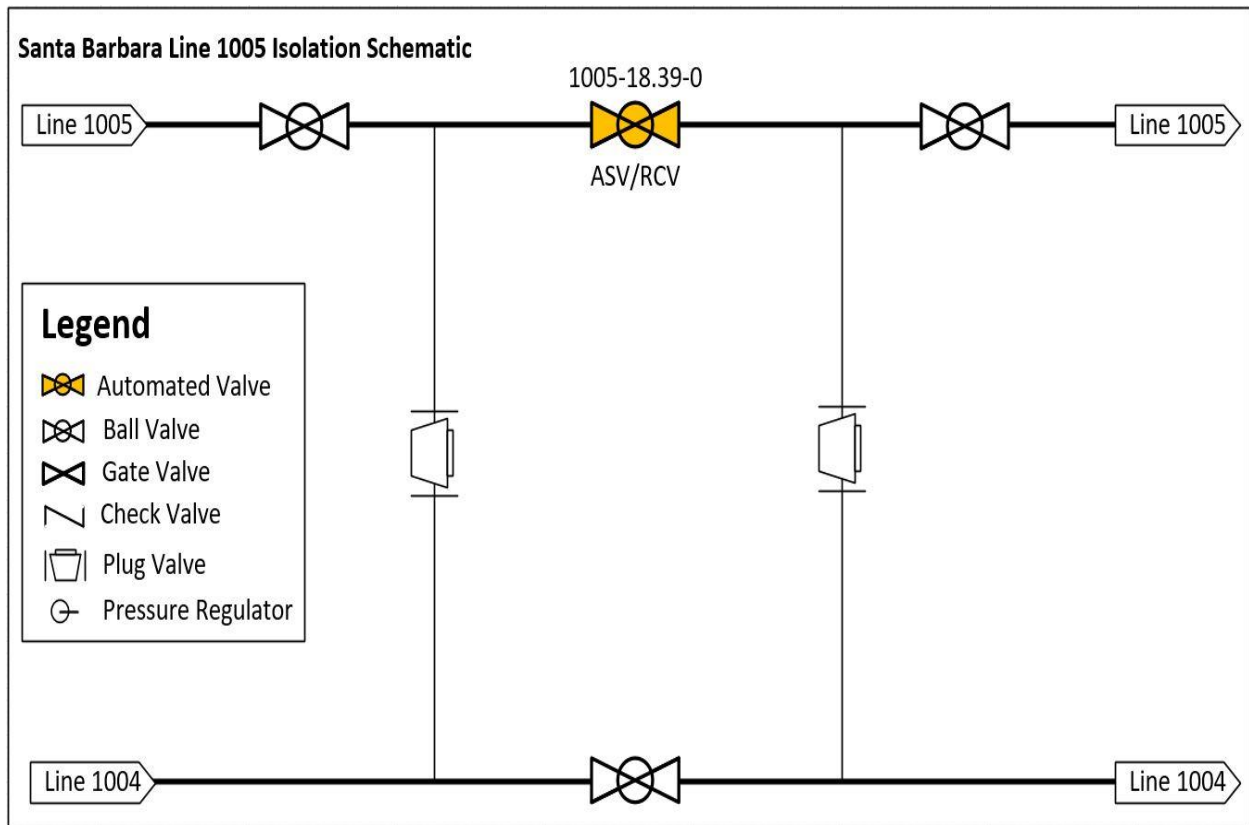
Santa Barbara Line 1005 Isolation Schematic

1005-18.39-0

Line 1005

ASV/RCV

Line 1005

Legend

Automated Valve

Ball Valve

Gate Valve

Check Valve

Plug Valve

Pressure Regulator

Line 1004

Line 1004